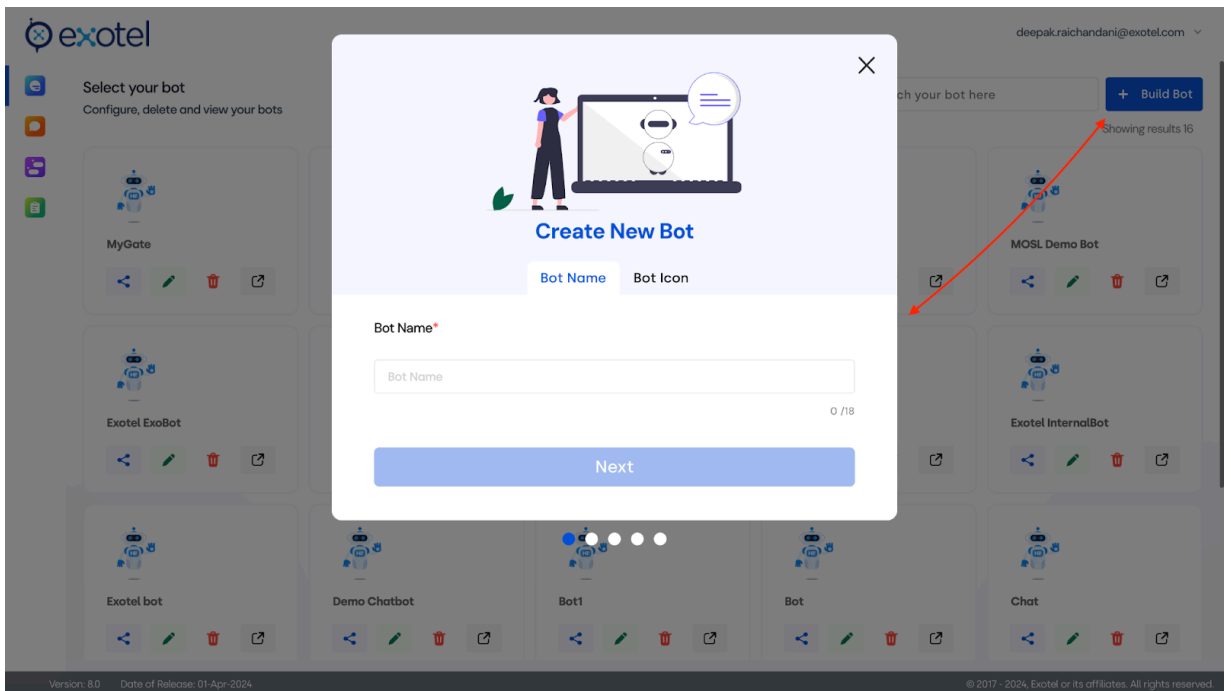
exotel

deepak.raichandani@exotel.com

Select your bot
Configure, delete and view your bots

ch your bot here

+ Build Bot

Showing results 16

MyGate

MOSL Demo Bot

Exotel ExoBot

Exotel InternalBot

Exotel bot

Demo Chatbot

Bot1

Bot

Chat

Create New Bot

Bot Name

Bot Icon

Bot Name*

Bot Name

0 /18

Next

Version: 8.0 Date of Release: 01-Apr-2024

© 2017 - 2024, Exotel or its affiliates. All rights reserved.